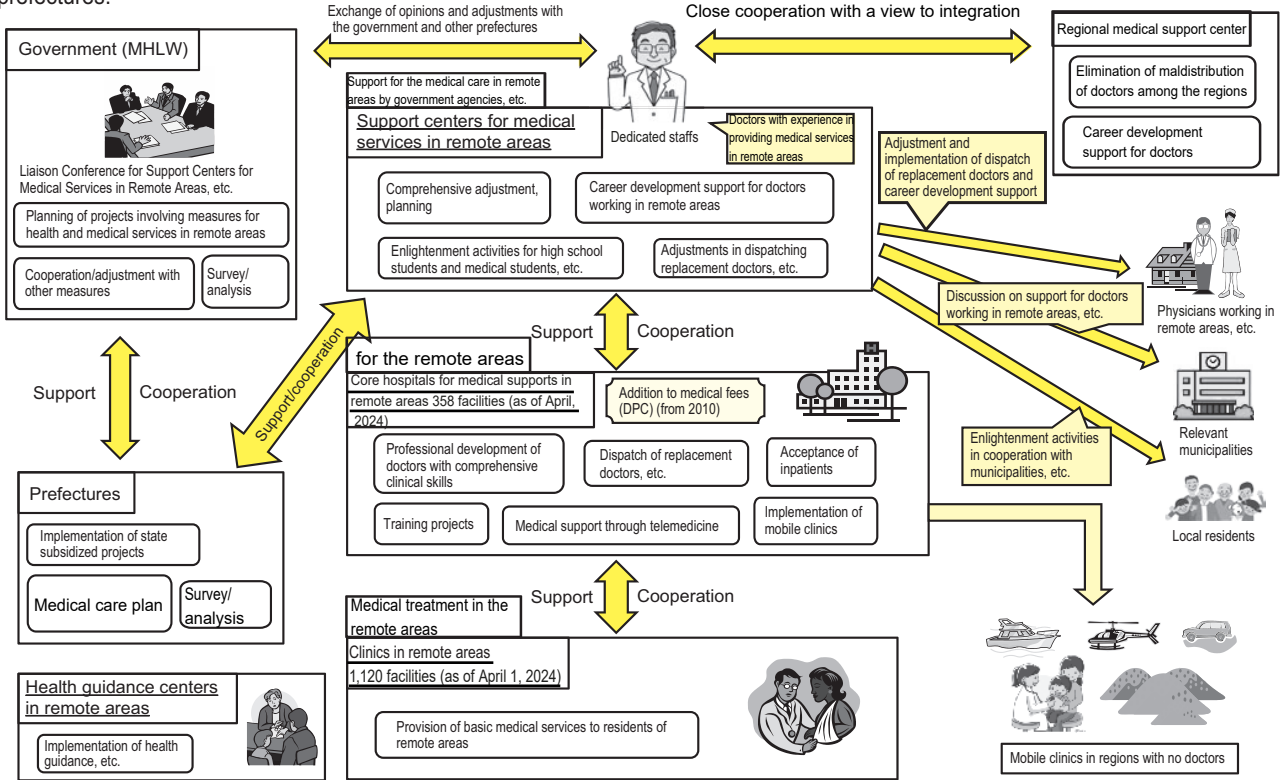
prefectures.

Exchange of opinions and adjustments with the government and other prefectures

Close cooperation with a view to integration

Government (MHLW)

Liaison Conference for Support Centers for Medical Services in Remote Areas, etc.

Planning of projects involving measures for health and medical services in remote areas

Cooperation/adjustment with other measures

Survey/ analysis

Support

Cooperation

Prefectures

Implementation of state subsidized projects

Medical care plan

Survey/ analysis

Health guidance centers in remote areas

Implementation of health guidance, etc.

Support for the medical care in remote areas by government agencies, etc.

Dedicated staffs

Doctors with experience in providing medical services in remote areas

Support centers for medical services in remote areas

Comprehensive adjustment, planning

Career development support for doctors working in remote areas

Enlightenment activities for high school students and medical students, etc.

Adjustments in dispatching replacement doctors, etc.

Support/cooperation

Support

Cooperation

for the remote areas

Core hospitals for medical supports in remote areas 358 facilities (as of April, 2024)

Addition to medical fees (DPC) (from 2010)

Professional development of doctors with comprehensive clinical skills

Dispatch of replacement doctors, etc.

Acceptance of inpatients

Training projects

Medical support through telemedicine

Implementation of mobile clinics

Support

Cooperation

Medical treatment in the remote areas

Clinics in remote areas

1,120 facilities (as of April 1, 2024)

Provision of basic medical services to residents of remote areas

Regional medical support center

Elimination of maldistribution of doctors among the regions

Career development support for doctors

Adjustment and implementation of dispatch of replacement doctors and career development support

Discussion on support for doctors working in remote areas, etc.

Physicians working in remote areas, etc.

Relevant municipalities

Enlightenment activities in cooperation with municipalities, etc.

Local residents

Mobile clinics in regions with no doctors